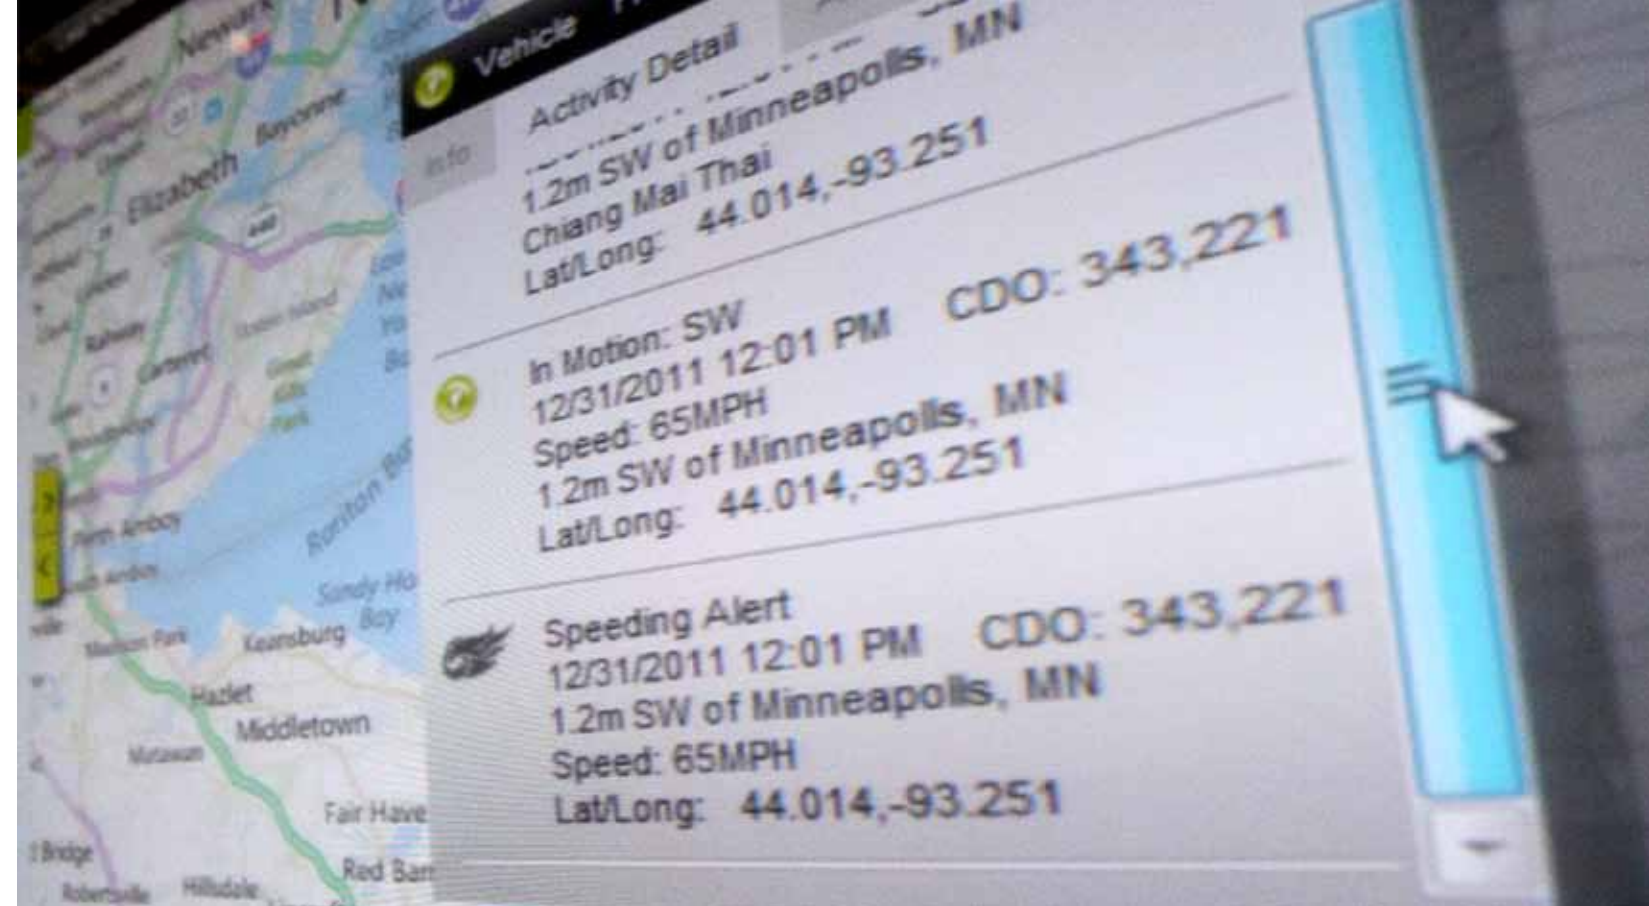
Newark
Bayonne
Elizabeth
Perth Amboy
Raritan Bay
Sandy Ho
Bay
Keansburg
Hazlet
Middletown
Matawan
Fair Have
Red Ban
Hillsdale
Robbinsville
Bridge
Vehicle
Info
Activity Detail
1.2m SW of Minneapolis, MN
Chiang Mai Thai
Lat/Long: 44.014,-93.251
In Motion: SW
12/31/2011 12:01 PM CDO: 343,221
Speed: 65MPH
1.2m SW of Minneapolis, MN
Lat/Long: 44.014,-93.251
Speeding Alert
12/31/2011 12:01 PM CDO: 343,221
1.2m SW of Minneapolis, MN
Speed: 65MPH
Lat/Long: 44.014,-93.251